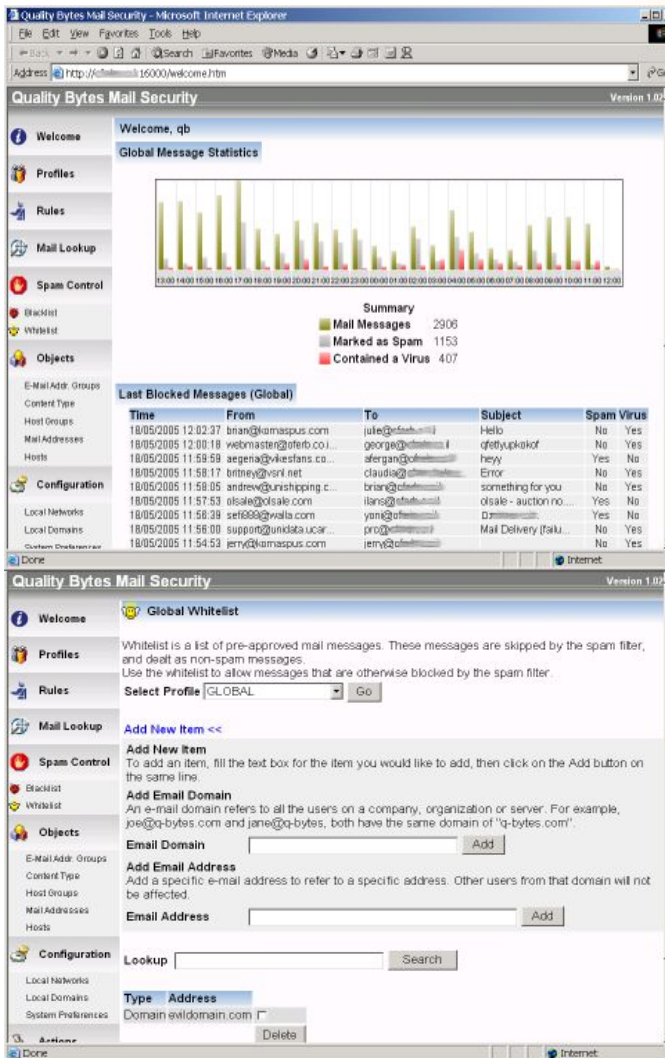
Quality Bytes Mail Security - Microsoft Internet Explorer

File Edit View Favorites Tools Help

Back Search Favorites Media

Address http://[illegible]:16000/welcome.htm

Quality Bytes Mail Security

Version 1.02

Welcome

Profiles

Rules

Mail Lookup

Spam Control

Blacklist

Whitelist

Objects

E-Mail Addr. Groups

Content Type

Host Groups

Mail Addresses

Hosts

Configuration

Local Networks

Local Domains

System Preferences

Welcome, qb

Global Message Statistics

13:00 14:00 15:00 16:00 17:00 18:00 19:00 20:00 21:00 22:00 23:00 00:00 01:00 02:00 03:00 04:00 05:00 06:00 07:00 08:00 09:00 10:00 11:00 12:00

Summary

Mail Messages 2906

Marked as Spam 1153

Contained a Virus 407

Last Blocked Messages (Global)

| Time | From | To | Subject | Spam | Virus |
|---|---|---|---|---|---|
| 18/05/2005 12:02:37 | brian@komaspus.com | julie@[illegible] | Hello | No | Yes |
| 18/05/2005 12:00:18 | webmaster@oferb.co.i... | george@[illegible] | qfetlyupkokof | No | Yes |
| 18/05/2005 11:59:59 | aegeria@vikesfans.co... | afergan@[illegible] | heyy | Yes | No |
| 18/05/2005 11:58:17 | britney@vsnl.net | claudia@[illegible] | Error | No | Yes |
| 18/05/2005 11:58:05 | andrew@unishipping.c... | brian@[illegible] | something for you | No | Yes |
| 18/05/2005 11:57:53 | olsale@olsale.com | ilans@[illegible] | olsale - auction no... | Yes | No |
| 18/05/2005 11:56:39 | sefi999@walla.com | yoni@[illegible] | D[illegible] | Yes | No |
| 18/05/2005 11:56:00 | support@uniklata.ucar... | pro@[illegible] | Mail Delivery (failu... | No | Yes |
| 18/05/2005 11:54:53 | jerry@komaspus.com | jerry@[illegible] | | No | Yes |

Done

Internet

Quality Bytes Mail Security

Version 1.02

Welcome

Profiles

Rules

Mail Lookup

Spam Control

Blacklist

Whitelist

Objects

E-Mail Addr. Groups

Content Type

Host Groups

Mail Addresses

Hosts

Configuration

Local Networks

Local Domains

System Preferences

Actions

Global Whitelist

Whitelist is a list of pre-approved mail messages. These messages are skipped by the spam filter, and dealt as non-spam messages.
Use the whitelist to allow messages that are otherwise blocked by the spam filter.

Select Profile GLOBAL Go

Add New Item <<

Add New Item
To add an item, fill the text box for the item you would like to add, then click on the Add button on the same line.

Add Email Domain
An e-mail domain refers to all the users on a company, organization or server. For example, joe@q-bytes.com and jane@q-bytes, both have the same domain of "q-bytes.com".

Email Domain Add

Add Email Address
Add a specific e-mail address to refer to a specific address. Other users from that domain will not be affected.

Email Address Add

Lookup Search

| Type | Address |
|---|---|
| Domain | evildomain.com |

Delete

Done

Internet